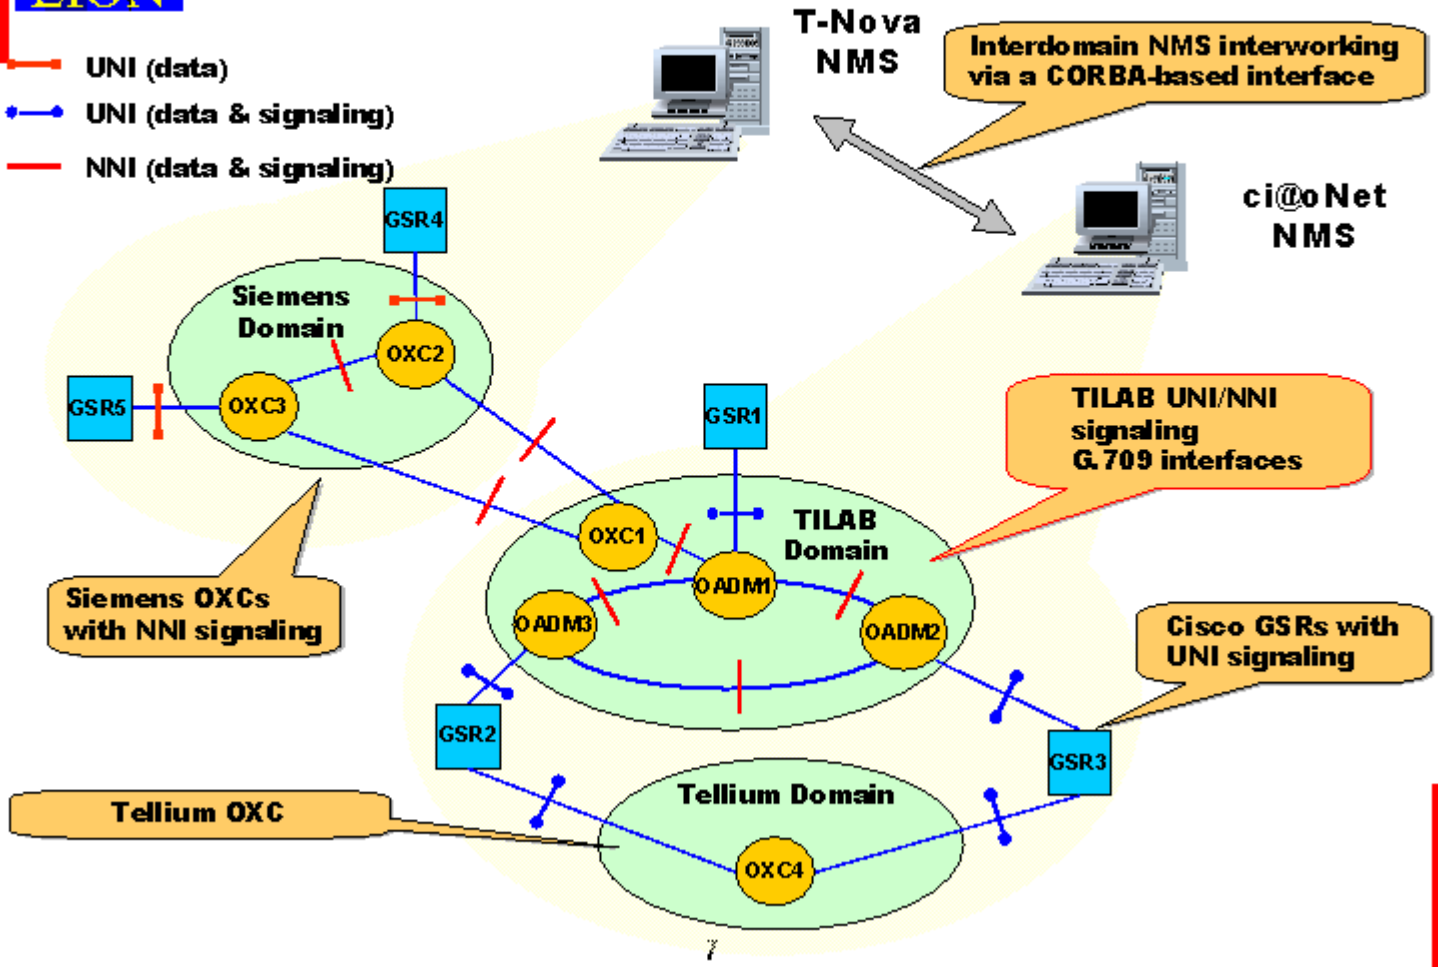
UNI (data)
UNI (data & signaling)
NNI (data & signaling)

T-Nova NMS

Interdomain NMS interworking via a CORBA-based interface

ci@oNet NMS

GSR4

Siemens Domain

OXC2

GSR5

OXC3

GSR1

TILAB UNI/NNI signaling G.709 interfaces

TILAB Domain

OXC1

OADM1

OADM3

OADM2

Siemens OXCs with NNI signaling

Cisco GSRs with UNI signaling

GSR2

GSR3

Tellium Domain

Tellium OXC

OXC4

7